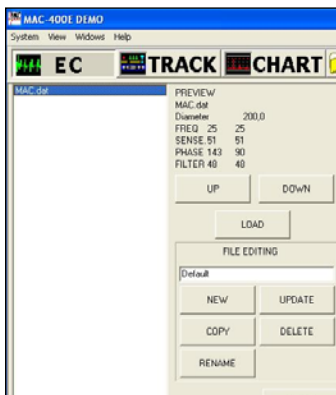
MAC-400E DEMO

System View Widows Help

EC TRACK CHART

MAC.dat

PREVIEW
MAC.dat
Diameter 200,0
FREQ 25 25
SENSE 51 51
PHASE 143 90
FILTER 48 40

UP DOWN

LOAD

FILE EDITING

Default

NEW UPDATE

COPY DELETE

RENAME